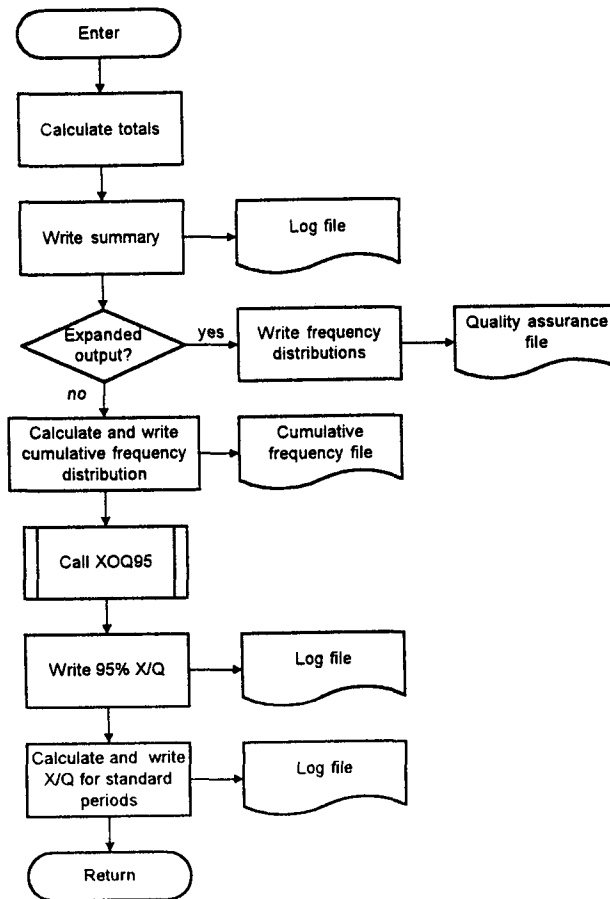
Enter

Calculate totals

Write summary

Log file

Expanded output?

yes

Write frequency distributions

Quality assurance file

no

Calculate and write cumulative frequency distribution

Cumulative frequency file

Call XOQ95

Write 95% X/Q

Log file

Calculate and write X/Q for standard periods

Log file

Return